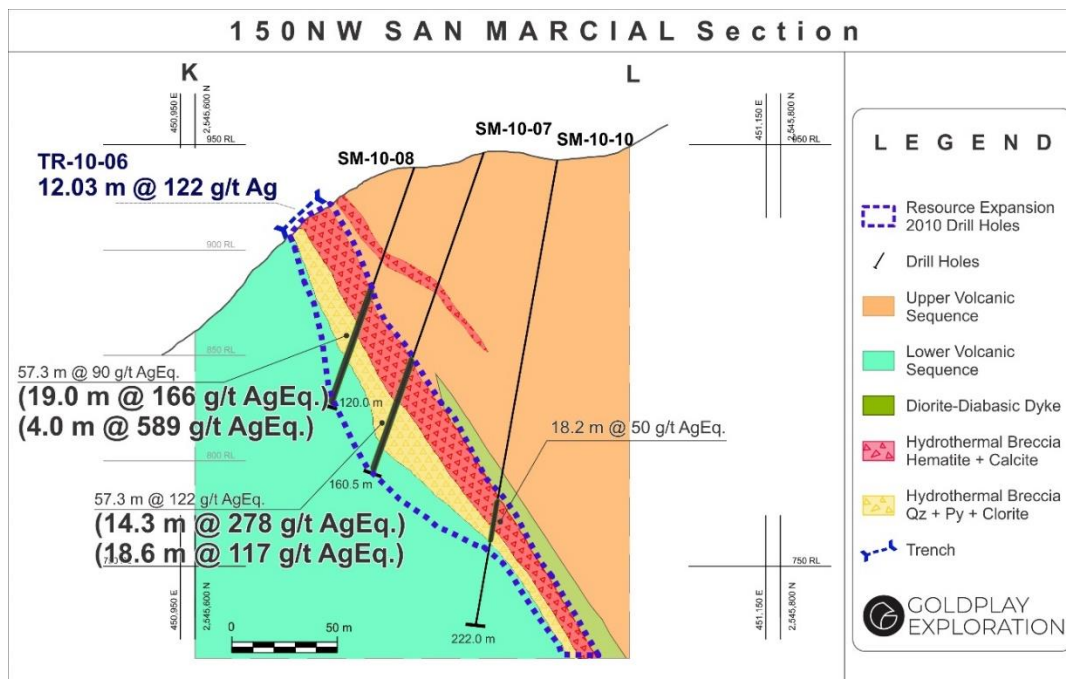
150NW SAN MARCIAL Section

K

L

450,950 E
2,545,600 N
950 RL

451,150 E
2,545,800 N
950 RL

TR-10-06
12.03 m @ 122 g/t Ag

SM-10-08
SM-10-07
SM-10-10

900 RL
850 RL
800 RL
750 RL

57.3 m @ 90 g/t AgEq.
(19.0 m @ 166 g/t AgEq.)
(4.0 m @ 589 g/t AgEq.)

120.0 m

18.2 m @ 50 g/t AgEq.

160.5 m

57.3 m @ 122 g/t AgEq.
(14.3 m @ 278 g/t AgEq.)
(18.6 m @ 117 g/t AgEq.)

450,950 E
2,545,600 N

451,150 E
2,545,800 N

0
50 m

222.0 m

LEGEND

Resource Expansion 2010 Drill Holes

Drill Holes

Upper Volcanic Sequence

Lower Volcanic Sequence

Diorite-Diabasic Dyke

Hydrothermal Breccia Hematite + Calcite

Hydrothermal Breccia Qz + Py + Clorite

Trench

GOLDPLAY EXPLORATION